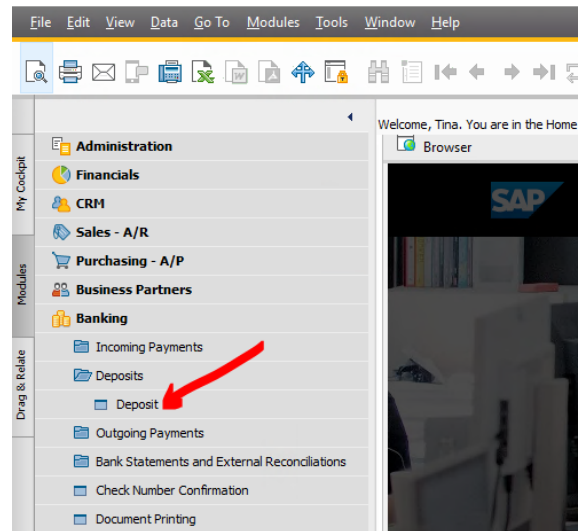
File Edit View Data Go To Modules Tools Window Help

My Cockpit
Modules
Drag & Relate

Administration
Financials
CRM
Sales - A/R
Purchasing - A/P
Business Partners
Banking
Incoming Payments
Deposits
Deposit
Outgoing Payments
Bank Statements and External Reconciliations
Check Number Confirmation
Document Printing

Welcome, Tina. You are in the Home
Browser

SAP